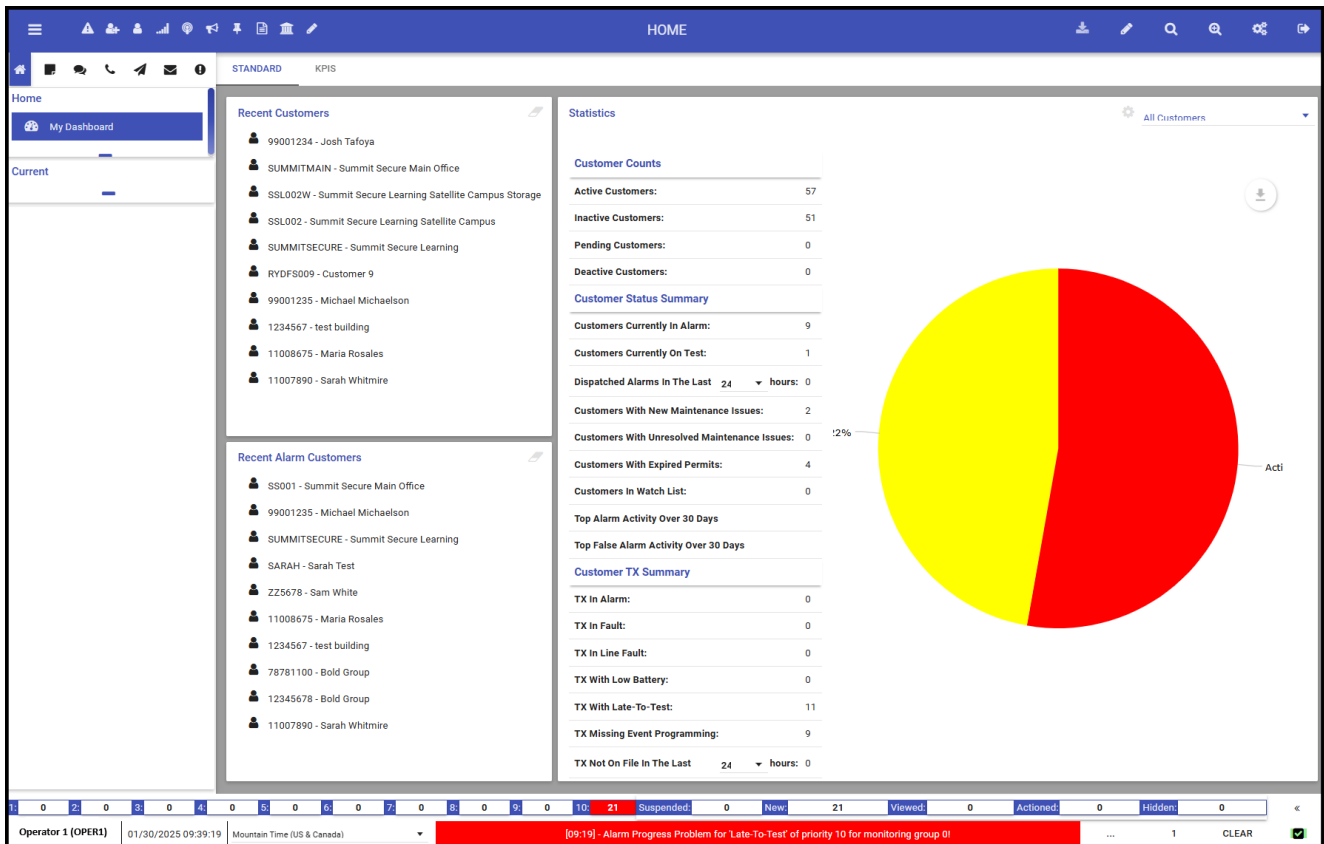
HOME

STANDARD KPIS

Home
My Dashboard
Current

Recent Customers
99001234 - Josh Tafoya
SUMMITMAIN - Summit Secure Main Office
SSL002W - Summit Secure Learning Satellite Campus Storage
SSL002 - Summit Secure Learning Satellite Campus
SUMMITSECURE - Summit Secure Learning
RYDFS009 - Customer 9
99001235 - Michael Michaelson
1234567 - test building
11008675 - Maria Rosales
11007890 - Sarah Whitmire

Recent Alarm Customers
SS001 - Summit Secure Main Office
99001235 - Michael Michaelson
SUMMITSECURE - Summit Secure Learning
SARAH - Sarah Test
ZZ5678 - Sam White
11008675 - Maria Rosales
1234567 - test building
78781100 - Bold Group
12345678 - Bold Group
11007890 - Sarah Whitmire

Statistics
All Customers

Customer Counts
| Active Customers: | 57 |
|---|---|
| Inactive Customers: | 51 |
| Pending Customers: | 0 |
| Deactive Customers: | 0 |

Customer Status Summary
| Customers Currently In Alarm: | 9 |
|---|---|
| Customers Currently On Test: | 1 |
| Dispatched Alarms In The Last 24 hours: | 0 |
| Customers With New Maintenance Issues: | 2 |
| Customers With Unresolved Maintenance Issues: | 0 |
| Customers With Expired Permits: | 4 |
| Customers In Watch List: | 0 |
| Top Alarm Activity Over 30 Days | |
| Top False Alarm Activity Over 30 Days | |

Customer TX Summary
| TX In Alarm: | 0 |
|---|---|
| TX In Fault: | 0 |
| TX In Line Fault: | 0 |
| TX With Low Battery: | 0 |
| TX With Late-To-Test: | 11 |
| TX Missing Event Programming: | 9 |
| TX Not On File In The Last 24 hours: | 0 |

:2%
Acti

1: 0 2: 0 3: 0 4: 0 5: 0 6: 0 7: 0 8: 0 9: 0 10: 21 Suspended: 0 New: 21 Viewed: 0 Actioned: 0 Hidden: 0 «

Operator 1 (OPER1) 01/30/2025 09:39:19 Mountain Time (US & Canada) [09:19] - Alarm Progress Problem for 'Late-To-Test' of priority 10 for monitoring group 0! ... 1 CLEAR